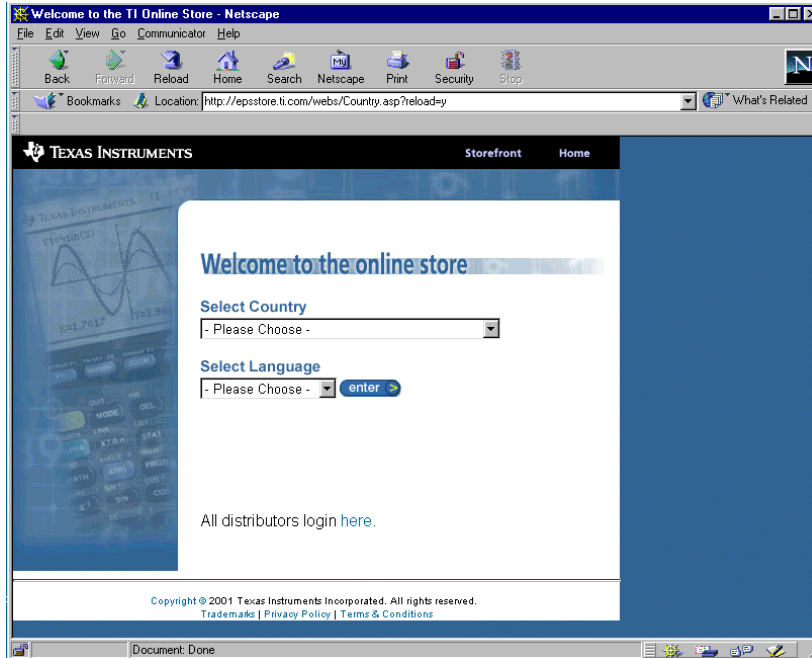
Welcome to the TI Online Store - Netscape

File Edit View Go Communicator Help

Back Forward Reload Home Search Netscape Print Security Stop

Bookmarks Location: http://epsstore.ti.com/webs/Country.asp?reload=y

What's Related

TEXAS INSTRUMENTS

Storefront Home

Welcome to the online store

Select Country

- Please Choose -

Select Language

- Please Choose -

enter

All distributors login here.

Copyright © 2001 Texas Instruments Incorporated. All rights reserved.

Trademarks | Privacy Policy | Terms & Conditions

Document: Done